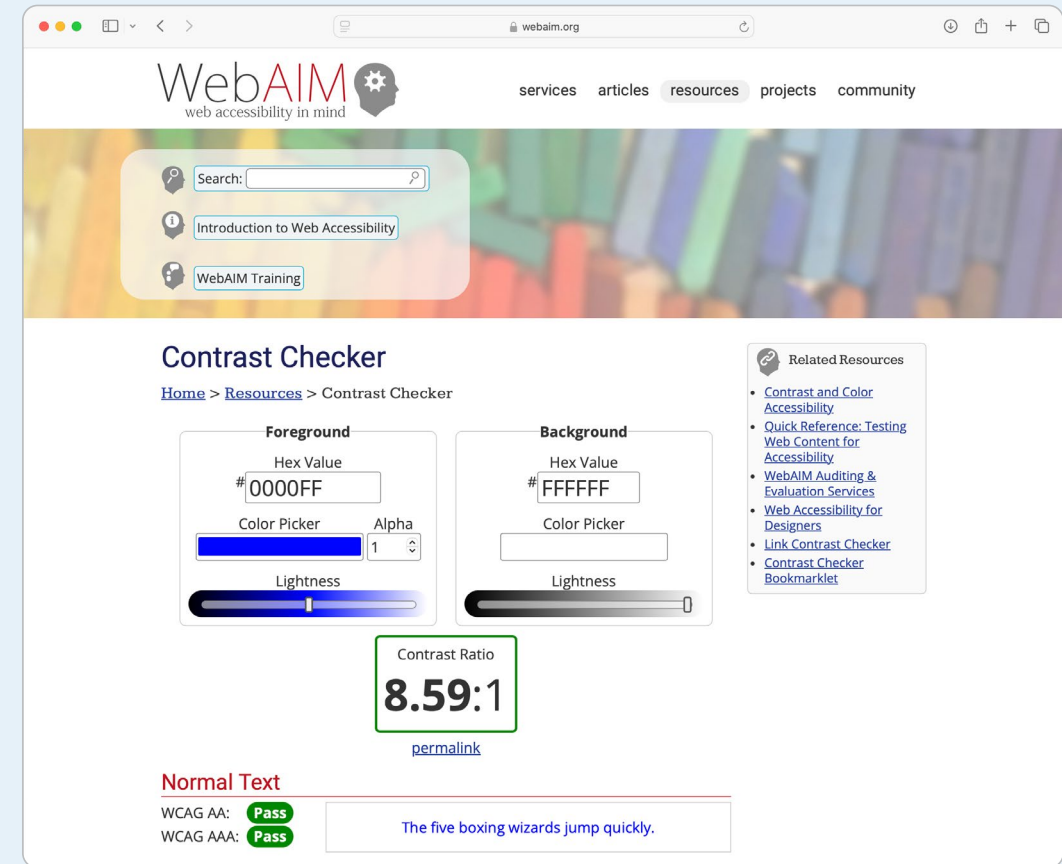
webaim.org

WebAIM
web accessibility in mind

services articles resources projects community

Search:

Introduction to Web Accessibility

WebAIM Training

Contrast Checker

Home > Resources > Contrast Checker

Foreground
Hex Value
#0000FF
Color Picker
Alpha
1
Lightness

Background
Hex Value
#FFFFFF
Color Picker
Lightness

Contrast Ratio
8.59:1
permalink

Normal Text
WCAG AA: Pass
WCAG AAA: Pass
The five boxing wizards jump quickly.

Related Resources
- Contrast and Color Accessibility
- Quick Reference: Testing Web Content for Accessibility
- WebAIM Auditing & Evaluation Services
- Web Accessibility for Designers
- Link Contrast Checker
- Contrast Checker Bookmarklet